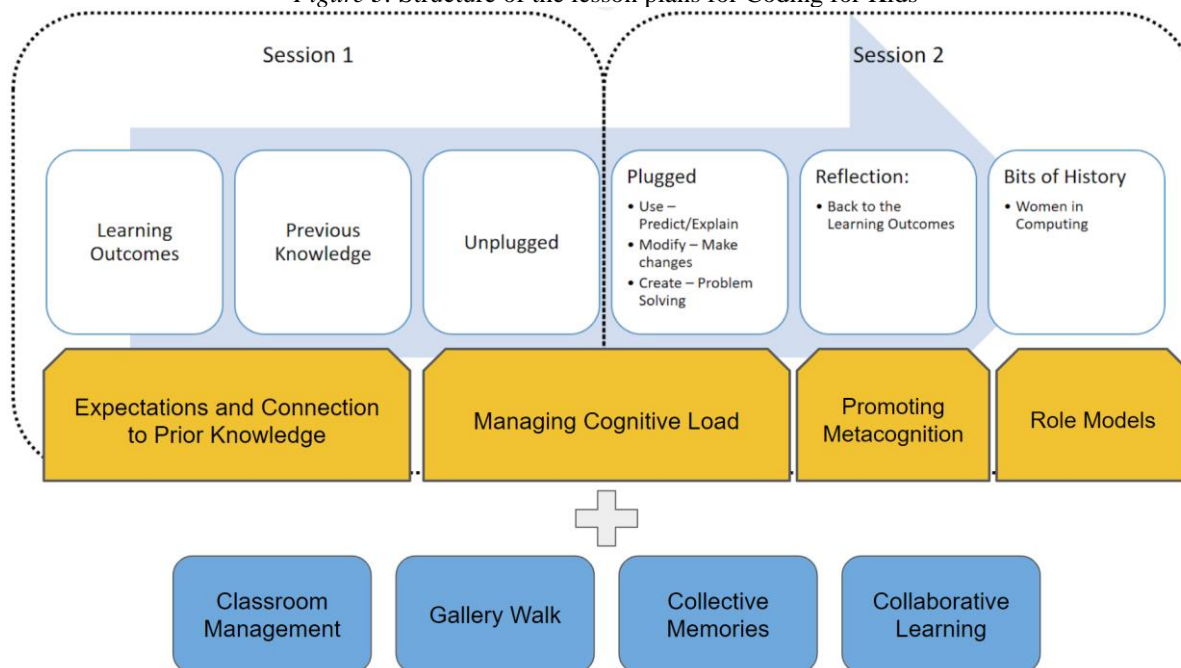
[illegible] Structure of the lesson plans for Coding for Kids

Session 1

Session 2

Learning Outcomes

Previous Knowledge

Unplugged

Plugged
• Use – Predict/Explain
• Modify – Make changes
• Create – Problem Solving

Reflection:
• Back to the Learning Outcomes

Bits of History
• Women in Computing

Expectations and Connection to Prior Knowledge

Managing Cognitive Load

Promoting Metacognition

Role Models

Classroom Management

Gallery Walk

Collective Memories

Collaborative Learning